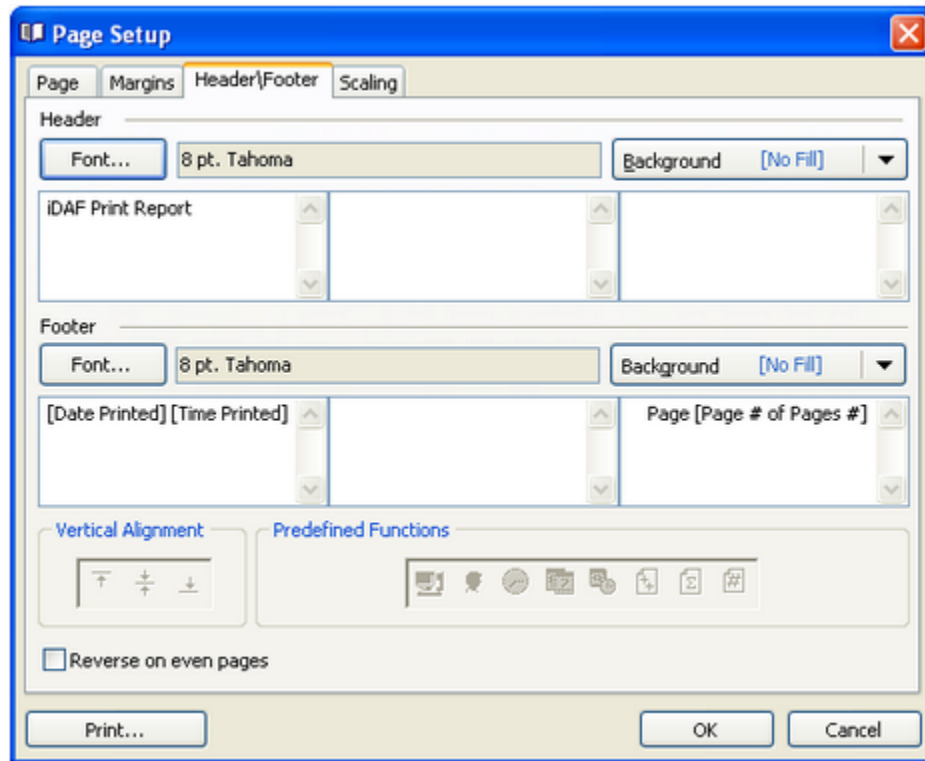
Page Setup

Page | Margins | Header\Footer | Scaling

Header

Font... | 8 pt. Tahoma | Background [No Fill]

iDAF Print Report

Footer

Font... | 8 pt. Tahoma | Background [No Fill]

[Date Printed] [Time Printed]

Page [Page # of Pages #]

Vertical Alignment

Predefined Functions

Reverse on even pages

Print...

OK

Cancel